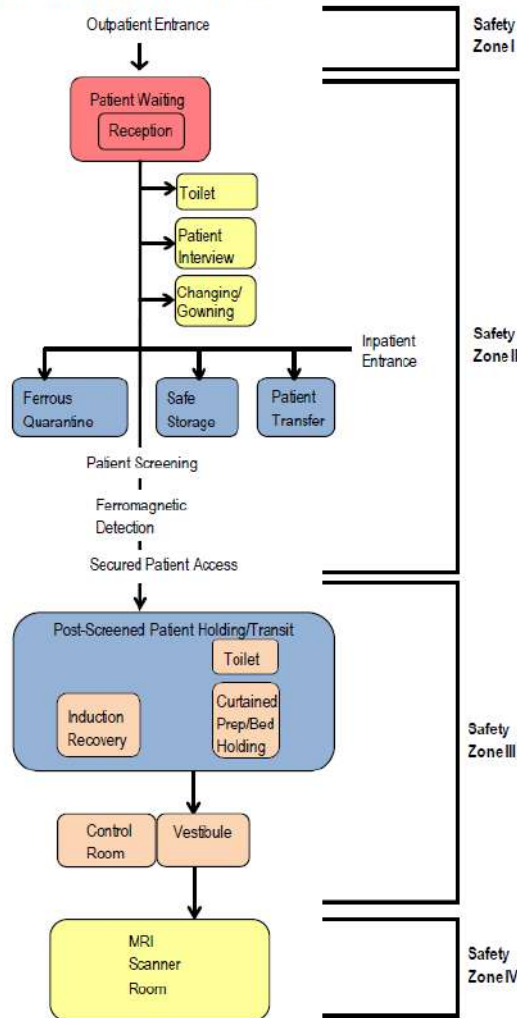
Outpatient Entrance

Safety Zone I

Patient Waiting

Reception

Toilet

Patient Interview

Changing/ Gowning

Inpatient Entrance

Safety Zone II

Ferrous Quarantine

Safe Storage

Patient Transfer

Patient Screening

Ferromagnetic Detection

Secured Patient Access

Post-Screened Patient Holding/Transit

Toilet

Induction Recovery

Curtained Prep/Bed Holding

Safety Zone III

Control Room

Vestibule

MRI Scanner Room

Safety Zone IV